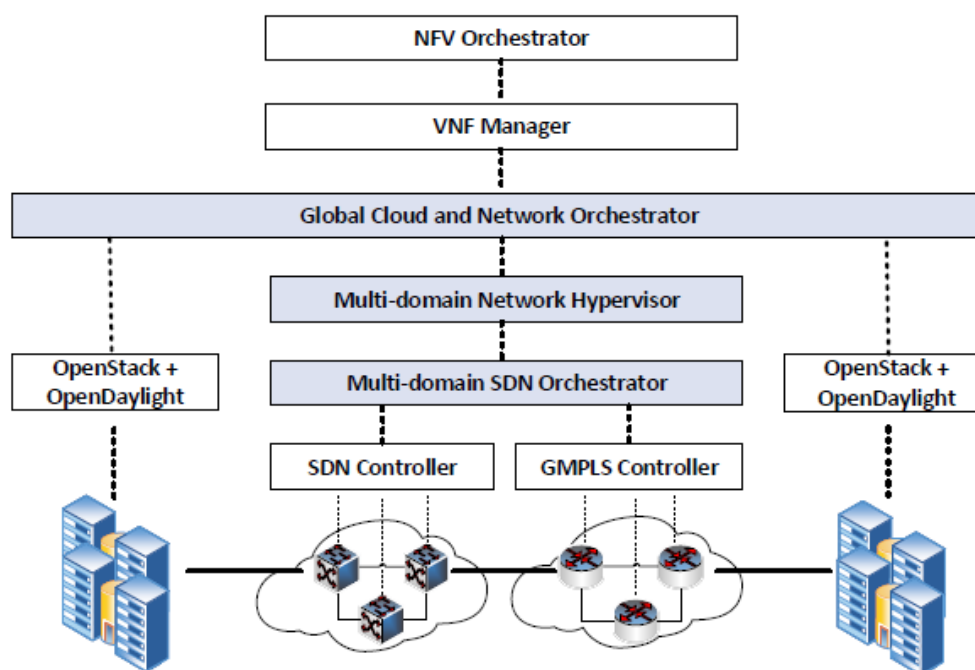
NFV Orchestrator

VNF Manager

Global Cloud and Network Orchestrator

Multi-domain Network Hypervisor

OpenStack + OpenDaylight

Multi-domain SDN Orchestrator

OpenStack + OpenDaylight

SDN Controller

GMPLS Controller